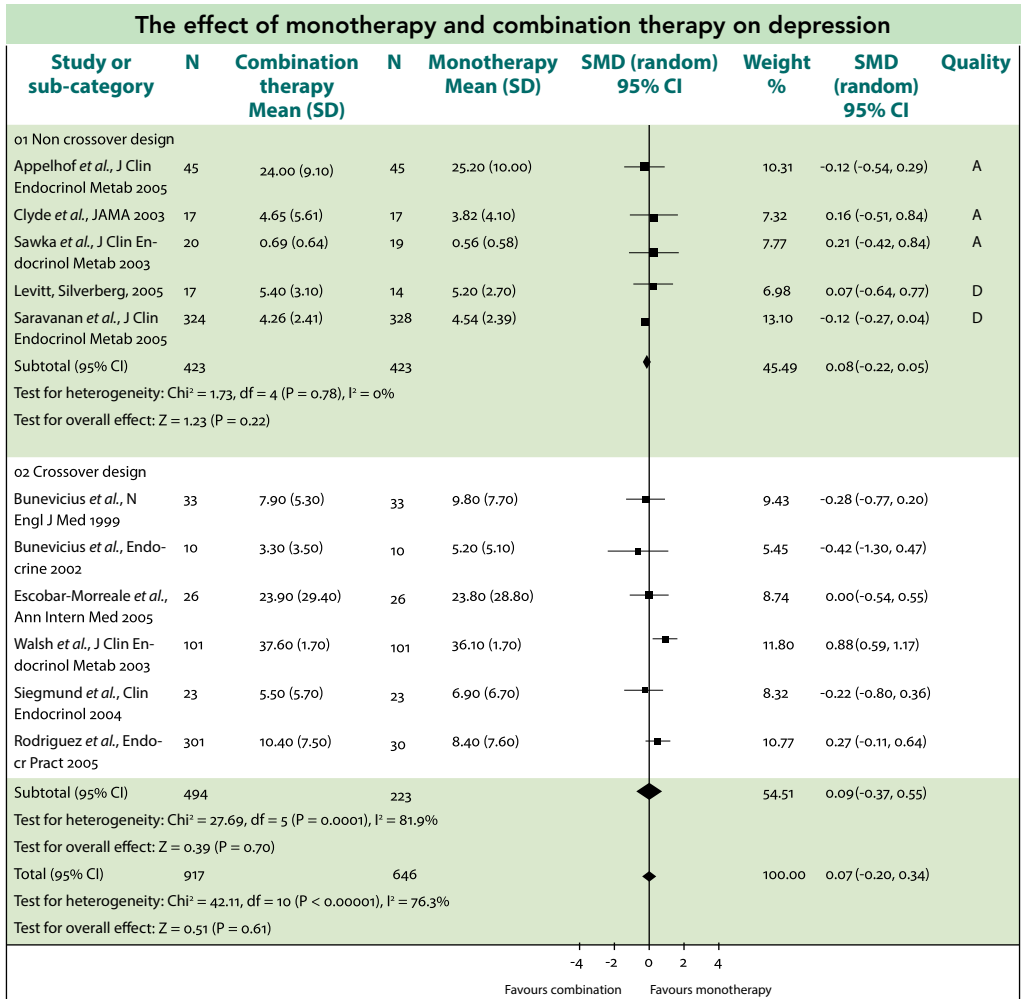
The effect of monotherapy and combination therapy on depression

| Study or sub-category | N | Combination therapy Mean (SD) | N | Monotherapy Mean (SD) | SMD (random) 95% CI | Weight % | SMD (random) 95% CI | Quality |
|---|---|---|---|---|---|---|---|---|
| 01 Non crossover design | | | | | | | | |
| Appelhof *et al.*, J Clin Endocrinol Metab 2005 | 45 | 24.00 (9.10) | 45 | 25.20 (10.00) | | 10.31 | -0.12 (-0.54, 0.29) | A |
| Clyde *et al.*, JAMA 2003 | 17 | 4.65 (5.61) | 17 | 3.82 (4.10) | | 7.32 | 0.16 (-0.51, 0.84) | A |
| Sawka *et al.*, J Clin Endocrinol Metab 2003 | 20 | 0.69 (0.64) | 19 | 0.56 (0.58) | | 7.77 | 0.21 (-0.42, 0.84) | A |
| Levitt, Silverberg, 2005 | 17 | 5.40 (3.10) | 14 | 5.20 (2.70) | | 6.98 | 0.07 (-0.64, 0.77) | D |
| Saravanan *et al.*, J Clin Endocrinol Metab 2005 | 324 | 4.26 (2.41) | 328 | 4.54 (2.39) | | 13.10 | -0.12 (-0.27, 0.04) | D |
| Subtotal (95% CI) | 423 | | 423 | | | 45.49 | 0.08(-0.22, 0.05) | |
| Test for heterogeneity: Chi² = 1.73, df = 4 (P = 0.78), I² = 0% | | | | | | | | |
| Test for overall effect: Z = 1.23 (P = 0.22) | | | | | | | | |
| 02 Crossover design | | | | | | | | |
| Bunevicius *et al.*, N Engl J Med 1999 | 33 | 7.90 (5.30) | 33 | 9.80 (7.70) | | 9.43 | -0.28 (-0.77, 0.20) | |
| Bunevicius *et al.*, Endocrine 2002 | 10 | 3.30 (3.50) | 10 | 5.20 (5.10) | | 5.45 | -0.42 (-1.30, 0.47) | |
| Escobar-Morreale *et al.*, Ann Intern Med 2005 | 26 | 23.90 (29.40) | 26 | 23.80 (28.80) | | 8.74 | 0.00(-0.54, 0.55) | |
| Walsh *et al.*, J Clin Endocrinol Metab 2003 | 101 | 37.60 (1.70) | 101 | 36.10 (1.70) | | 11.80 | 0.88(0.59, 1.17) | |
| Siegmund *et al.*, Clin Endocrinol 2004 | 23 | 5.50 (5.70) | 23 | 6.90 (6.70) | | 8.32 | -0.22 (-0.80, 0.36) | |
| Rodriguez *et al.*, Endocr Pract 2005 | 301 | 10.40 (7.50) | 30 | 8.40 (7.60) | | 10.77 | 0.27 (-0.11, 0.64) | |
| Subtotal (95% CI) | 494 | | 223 | | | 54.51 | 0.09(-0.37, 0.55) | |
| Test for heterogeneity: Chi² = 27.69, df = 5 (P = 0.0001), I² = 81.9% | | | | | | | | |
| Test for overall effect: Z = 0.39 (P = 0.70) | | | | | | | | |
| Total (95% CI) | 917 | | 646 | | | 100.00 | 0.07 (-0.20, 0.34) | |
| Test for heterogeneity: Chi² = 42.11, df = 10 (P < 0.00001), I² = 76.3% | | | | | | | | |
| Test for overall effect: Z = 0.51 (P = 0.61) | | | | | | | | |

-4 -2 0 2 4
Favours combination Favours monotherapy